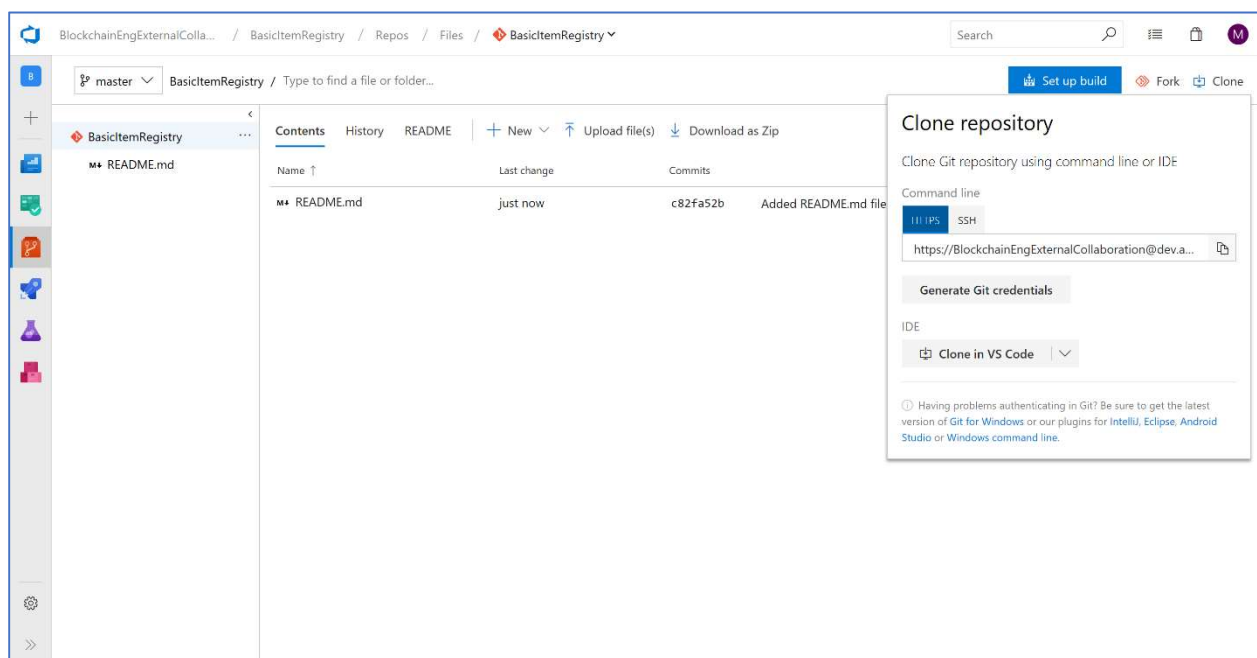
BlockchainEngExternalColla... / BasicItemRegistry / Repos / Files / BasicItemRegistry

Search

M

B

master BasicItemRegistry / Type to find a file or folder...

Set up build Fork Clone

BasicItemRegistry ...

README.md

Contents History README + New Upload file(s) Download as Zip

| Name ↑ | Last change | Commits | |
|---|---|---|---|
| README.md | just now | c82fa52b | Added README.md file |

Clone repository

Clone Git repository using command line or IDE

Command line

HTTPS SSH

https://BlockchainEngExternalCollaboration@dev.a...

Generate Git credentials

IDE

Clone in VS Code

Having problems authenticating in Git? Be sure to get the latest version of Git for Windows or our plugins for IntelliJ, Eclipse, Android Studio or Windows command line.